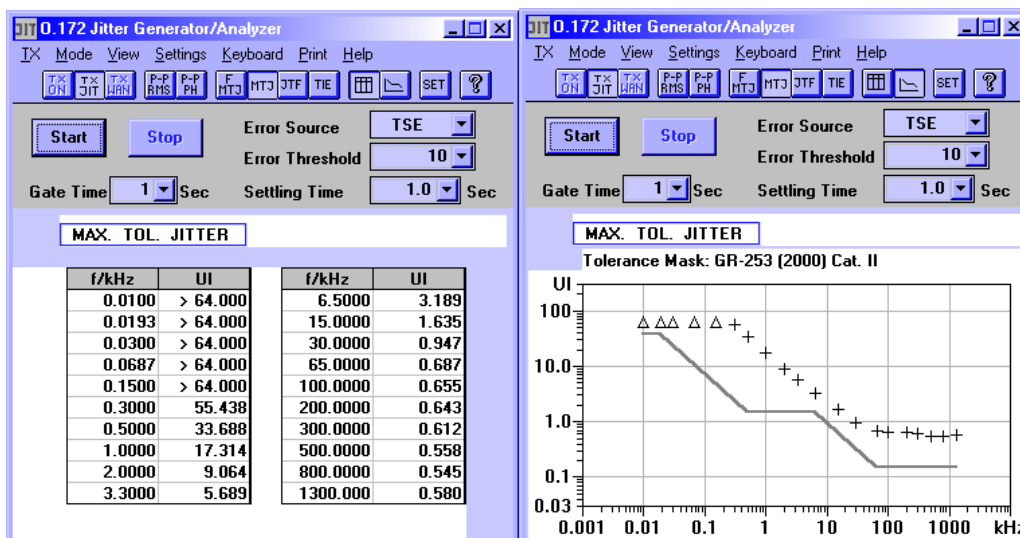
JIT O.172 Jitter Generator/Analyzer

TX Mode View Settings Keyboard Print Help

TX ON | TX JIT | TX WAN | P-P RMS | P-P PH | F MTJ | MTJ | JTF | TIE | SET | ?

Start | Stop | Error Source TSE | Error Threshold 10

Gate Time 1 Sec | Settling Time 1.0 Sec

MAX. TOL. JITTER

| f/kHz | UI |
|---|---|
| 0.0100 | > 64.000 |
| 0.0193 | > 64.000 |
| 0.0300 | > 64.000 |
| 0.0687 | > 64.000 |
| 0.1500 | > 64.000 |
| 0.3000 | 55.438 |
| 0.5000 | 33.688 |
| 1.0000 | 17.314 |
| 2.0000 | 9.064 |
| 3.3000 | 5.689 |

| f/kHz | UI |
|---|---|
| 6.5000 | 3.189 |
| 15.0000 | 1.635 |
| 30.0000 | 0.947 |
| 65.0000 | 0.687 |
| 100.0000 | 0.655 |
| 200.0000 | 0.643 |
| 300.0000 | 0.612 |
| 500.0000 | 0.558 |
| 800.0000 | 0.545 |
| 1300.000 | 0.580 |

JIT O.172 Jitter Generator/Analyzer

TX Mode View Settings Keyboard Print Help

TX ON | TX JIT | TX WAN | P-P RMS | P-P PH | F MTJ | MTJ | JTF | TIE | SET | ?

Start | Stop | Error Source TSE | Error Threshold 10

Gate Time 1 Sec | Settling Time 1.0 Sec

MAX. TOL. JITTER

Tolerance Mask: GR-253 (2000) Cat. II

UI

100.0

10.0

1.0

0.1

0.03

0.001 0.01 0.1 1 10 100 1000 kHz